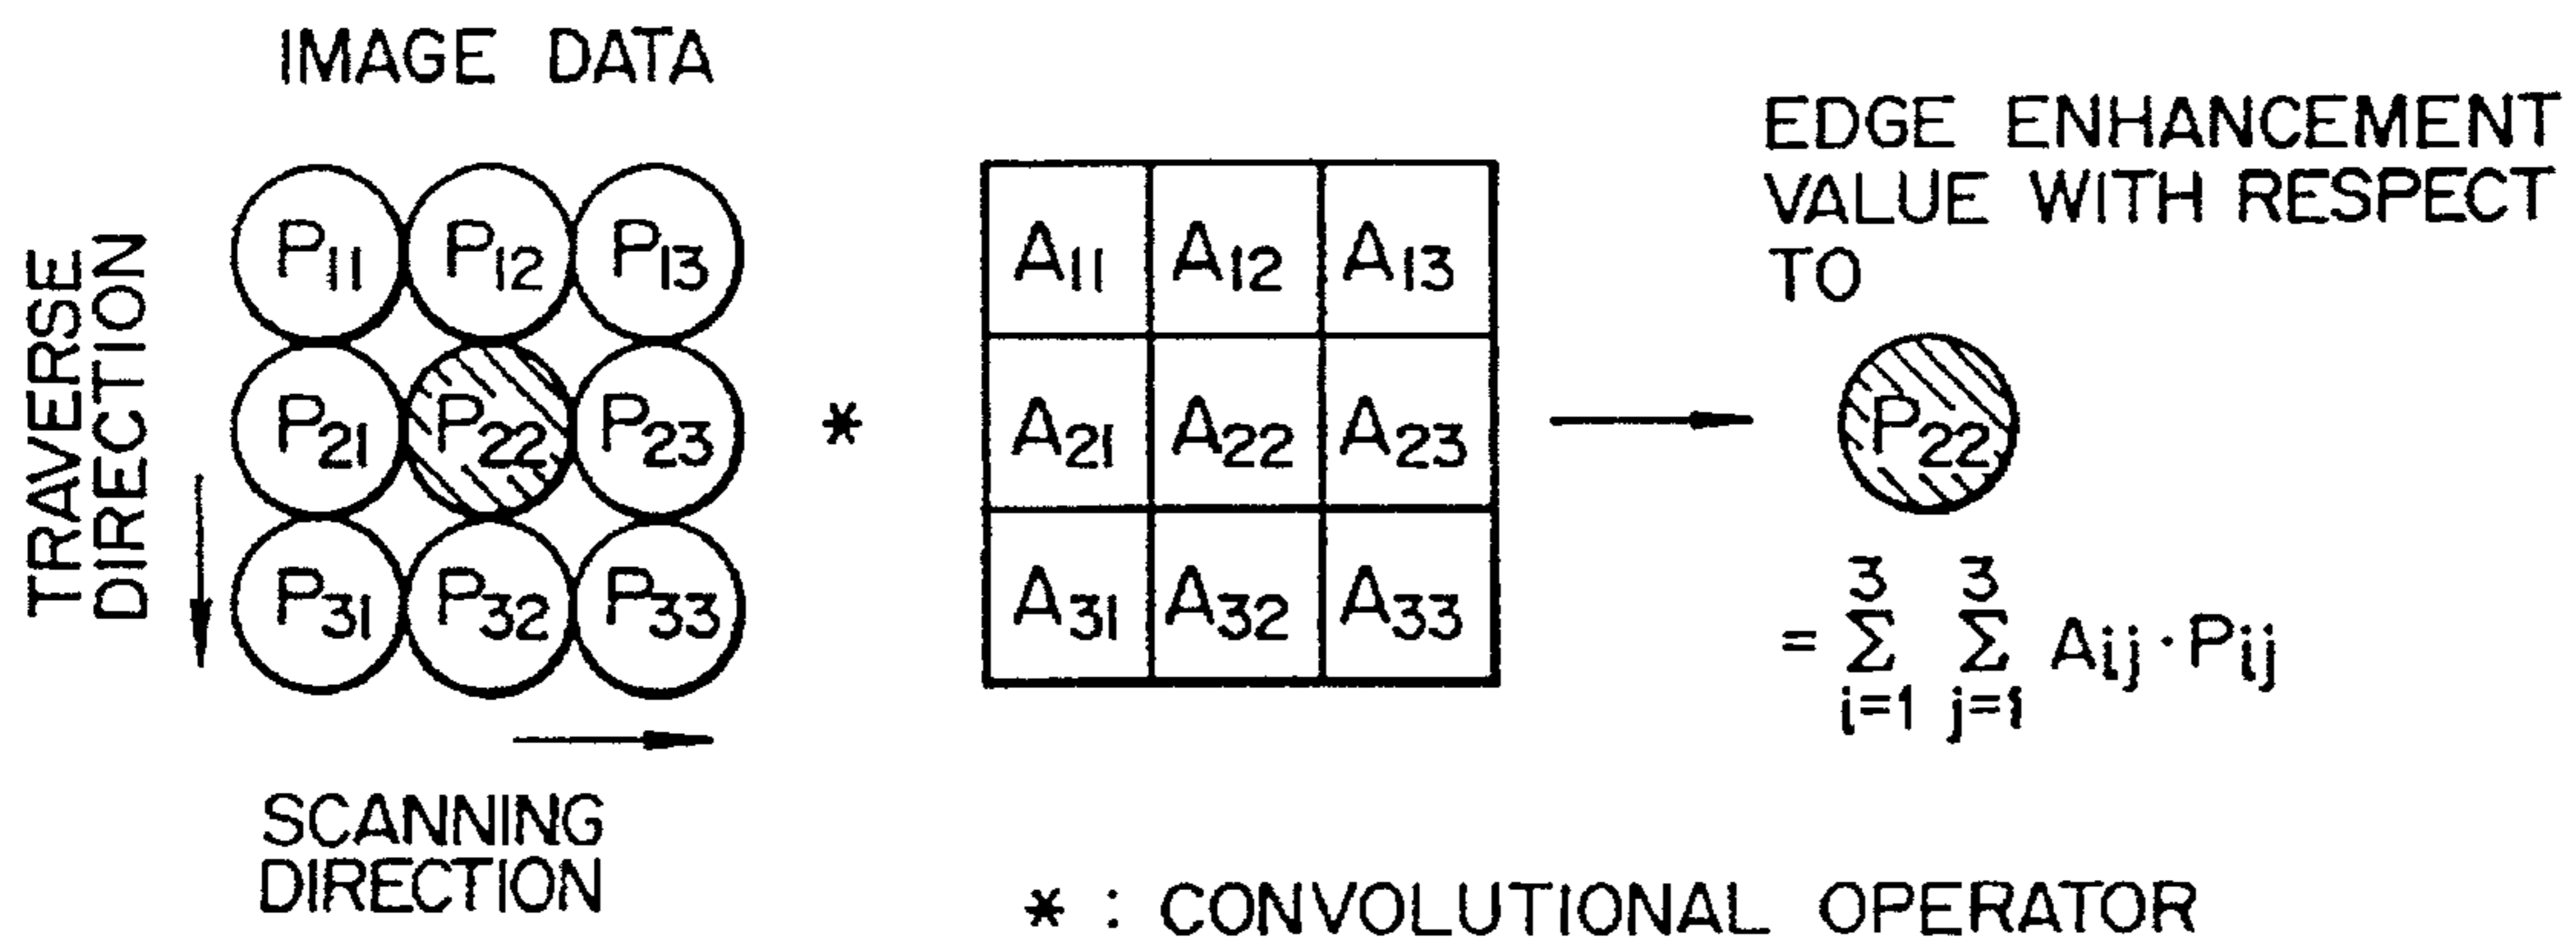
IMAGE DATA

TRAVERSE DIRECTION

$P_{11}$ $P_{12}$ $P_{13}$
$P_{21}$ $P_{22}$ $P_{23}$
$P_{31}$ $P_{32}$ $P_{33}$

SCANNING DIRECTION

*

| $A_{11}$ | $A_{12}$ | $A_{13}$ |
|---|---|---|
| $A_{21}$ | $A_{22}$ | $A_{23}$ |
| $A_{31}$ | $A_{32}$ | $A_{33}$ |

EDGE ENHANCEMENT VALUE WITH RESPECT TO

$P_{22}$

$=\sum_{i=1}^{3}\sum_{j=1}^{3} A_{ij}\cdot P_{ij}$

* : CONVOLUTIONAL OPERATOR